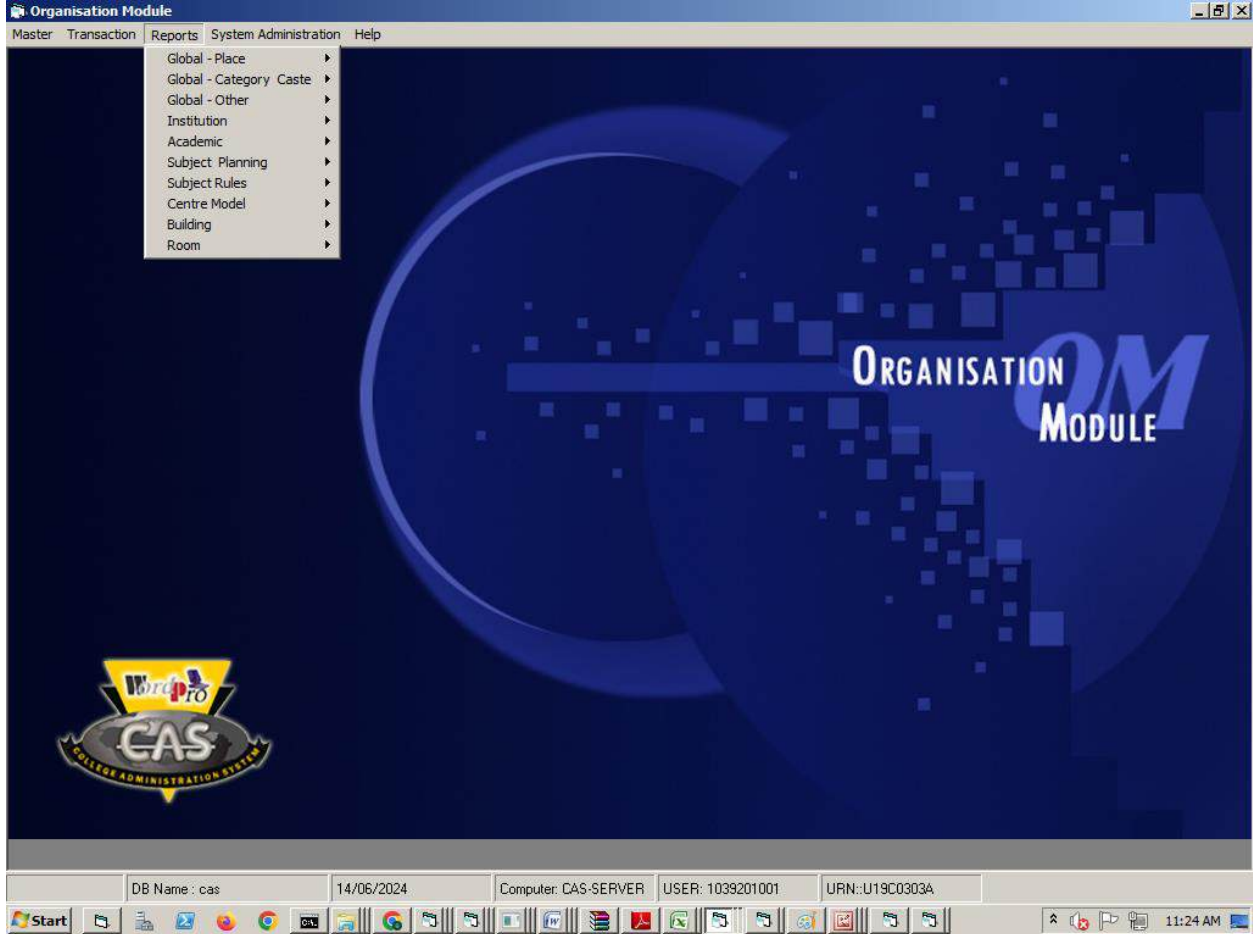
Organisation Module

Master Transaction Reports System Administration Help

Global - Place
Global - Category Caste
Global - Other
Institution
Academic
Subject Planning
Subject Rules
Centre Model
Building
Room

ORGANISATION OM
MODULE

WordPro
CAS
COLLEGE ADMINISTRATION SYSTEM

DB Name : cas | 14/06/2024 | Computer: CAS-SERVER | USER: 1039201001 | URN::U19C0303A

Start

11:24 AM